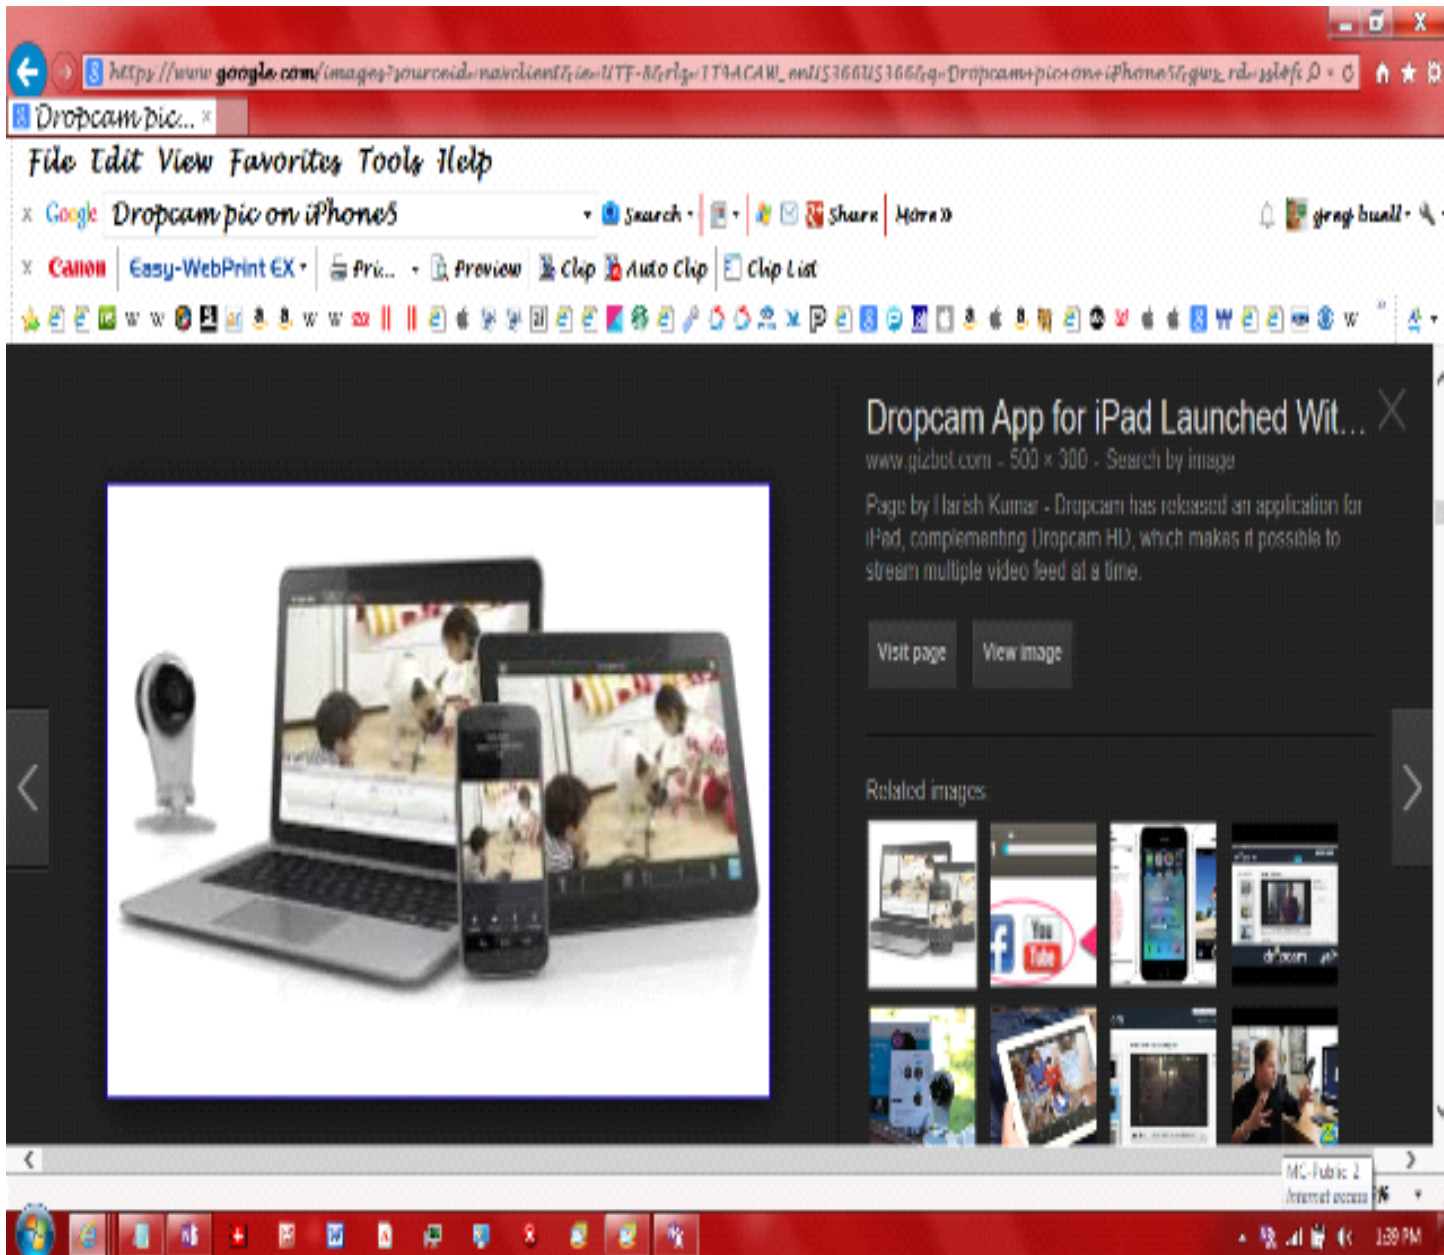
https://www.google.com/images?sourceid=navclient&ie=UTF-8&rlz=1T4ACAW_enUS366US366&q=Dropcam+pic+on+iPhone5&gws_rd=ssl#fi

Dropcam pic... ×

File Edit View Favorites Tools Help

× Google Dropcam pic on iPhone5 Search Share More »

greg buell

× Canon Easy-WebPrint EX Pri... Preview Clip Auto Clip Clip List

Dropcam App for iPad Launched Wit...

www.gizbot.com - 500 × 300 - Search by image

Page by Harish Kumar - Dropcam has released an application for iPad, complementing Dropcam HD, which makes it possible to stream multiple video feed at a time.

Visit page View image

Related images

MC-Public 2
Internet access

1:39 PM